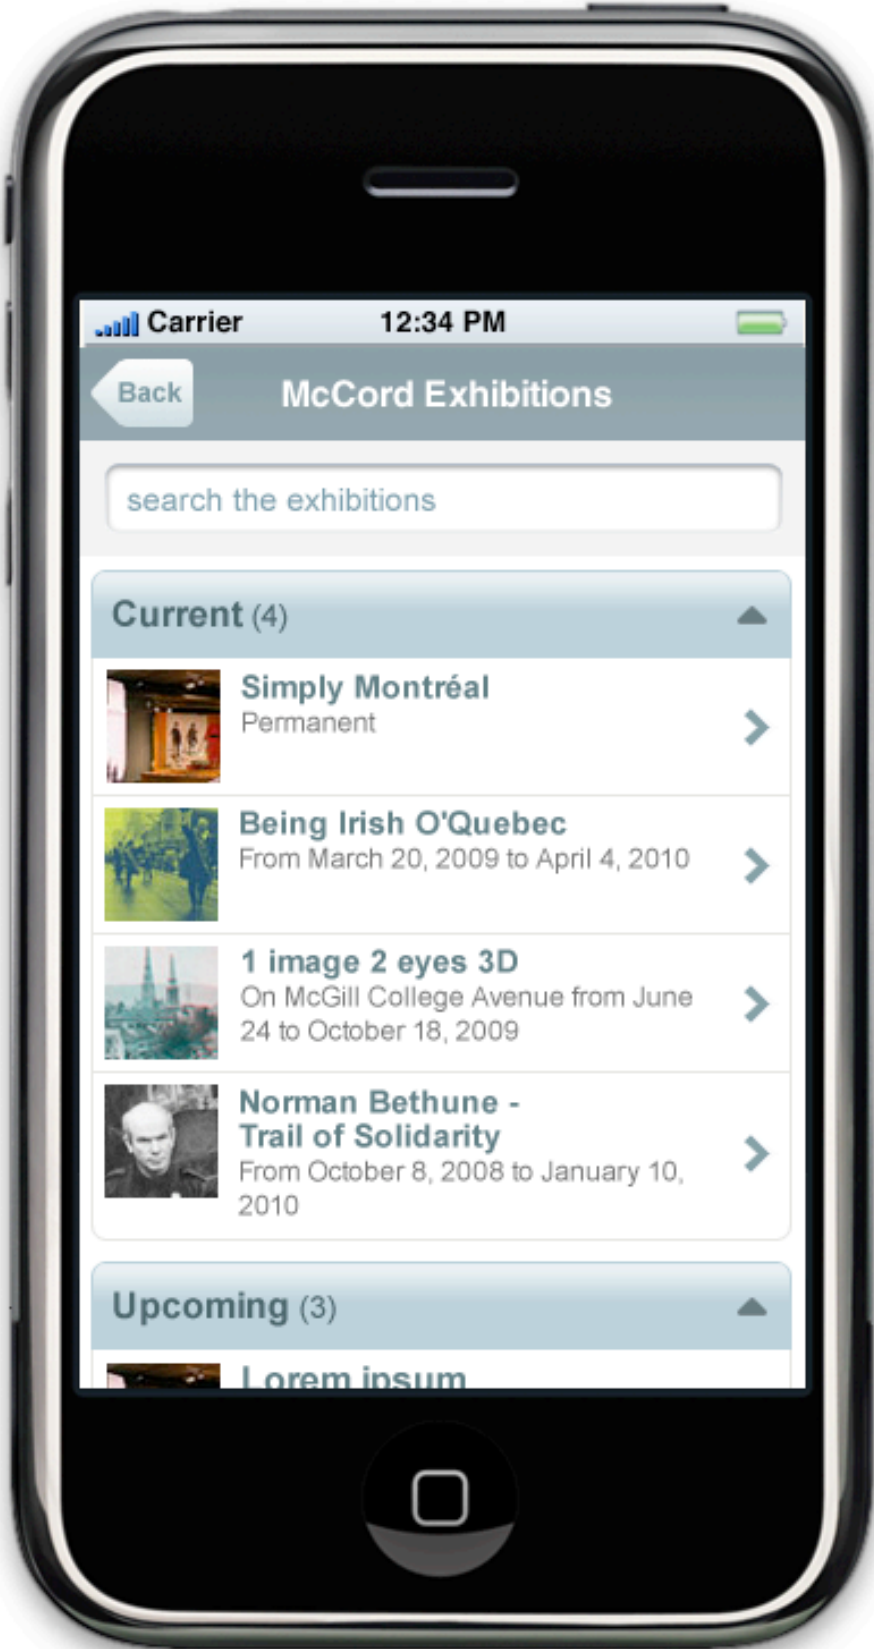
Carrier 12:34 PM

Back McCord Exhibitions

search the exhibitions

Current (4)

Simply Montréal
Permanent

Being Irish O'Quebec
From March 20, 2009 to April 4, 2010

1 image 2 eyes 3D
On McGill College Avenue from June 24 to October 18, 2009

Norman Bethune - Trail of Solidarity
From October 8, 2008 to January 10, 2010

Upcoming (3)

Lorem ipsum